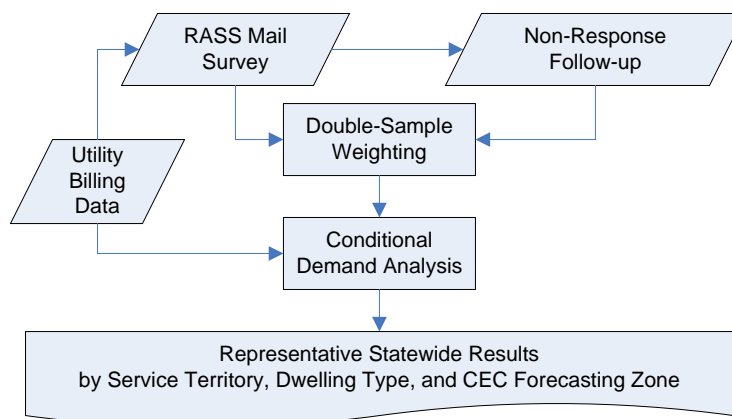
RASS Mail Survey

Non-Response Follow-up

Utility Billing Data

Double-Sample Weighting

Conditional Demand Analysis

Representative Statewide Results by Service Territory, Dwelling Type, and CEC Forecasting Zone